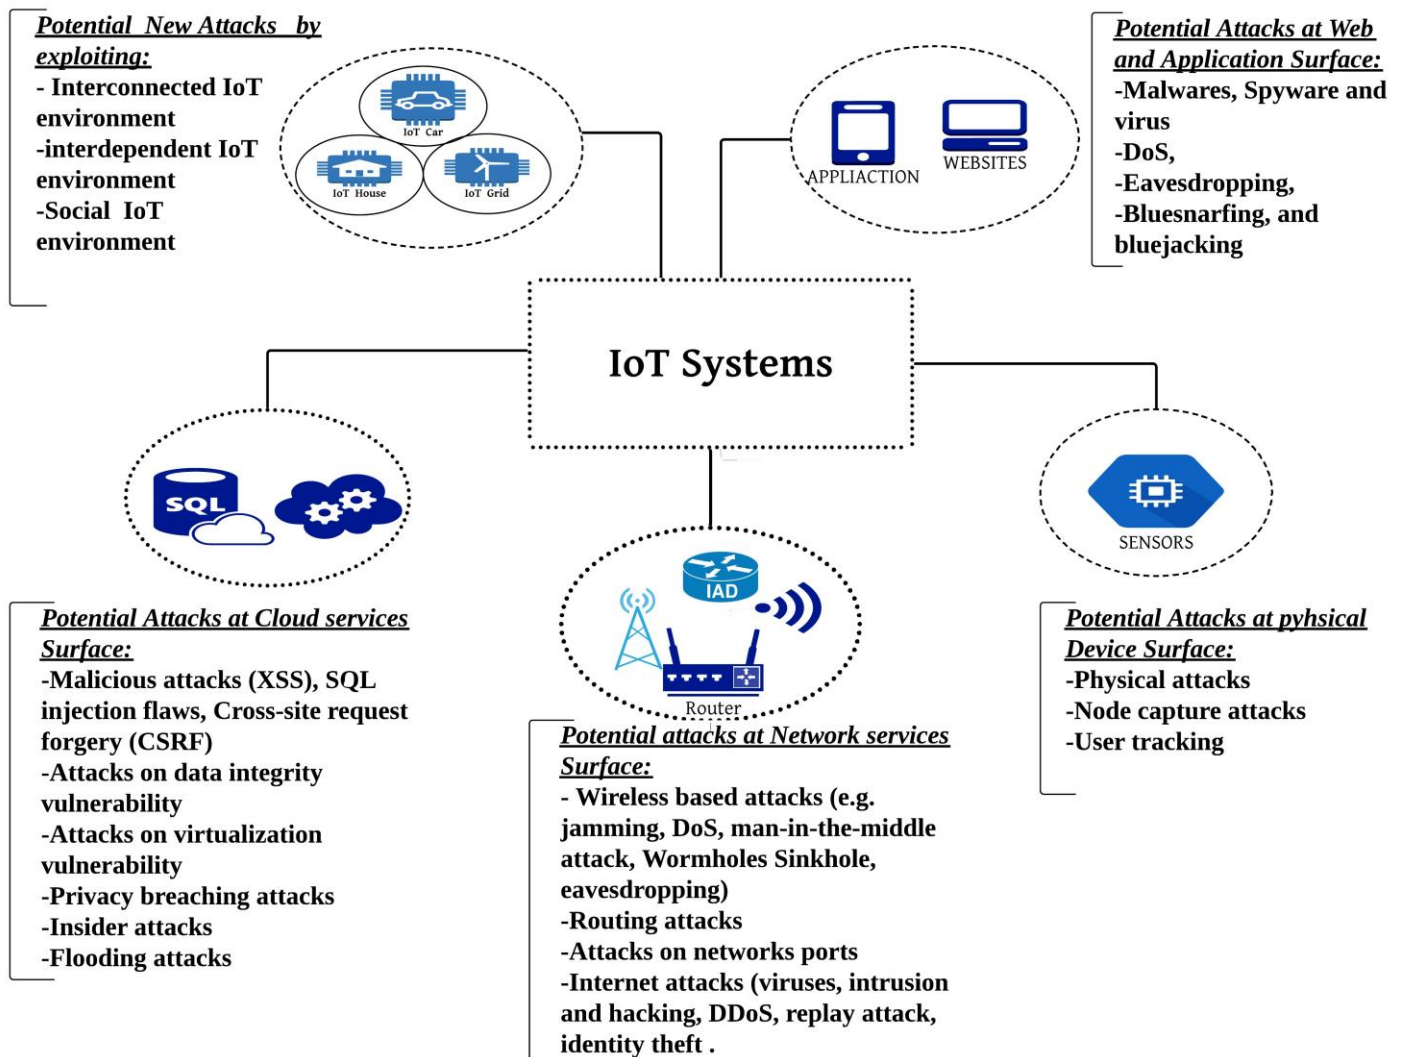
Potential New Attacks by exploiting:
- Interconnected IoT environment
-interdependent IoT environment
-Social IoT environment

IoT Car
IoT House
IoT Grid

APPLIACTION
WEBSITES

Potential Attacks at Web and Application Surface:
-Malwares, Spyware and virus
-DoS,
-Eavesdropping,
-Bluesnarfing, and bluejacking

IoT Systems

SQL

SENSORS

IAD

Router

Potential Attacks at Cloud services Surface:
-Malicious attacks (XSS), SQL injection flaws, Cross-site request forgery (CSRF)
-Attacks on data integrity vulnerability
-Attacks on virtualization vulnerability
-Privacy breaching attacks
-Insider attacks
-Flooding attacks

Potential attacks at Network services Surface:
- Wireless based attacks (e.g. jamming, DoS, man-in-the-middle attack, Wormholes Sinkhole, eavesdropping)
-Routing attacks
-Attacks on networks ports
-Internet attacks (viruses, intrusion and hacking, DDoS, replay attack, identity theft .

Potential Attacks at pyhsical Device Surface:
-Physical attacks
-Node capture attacks
-User tracking